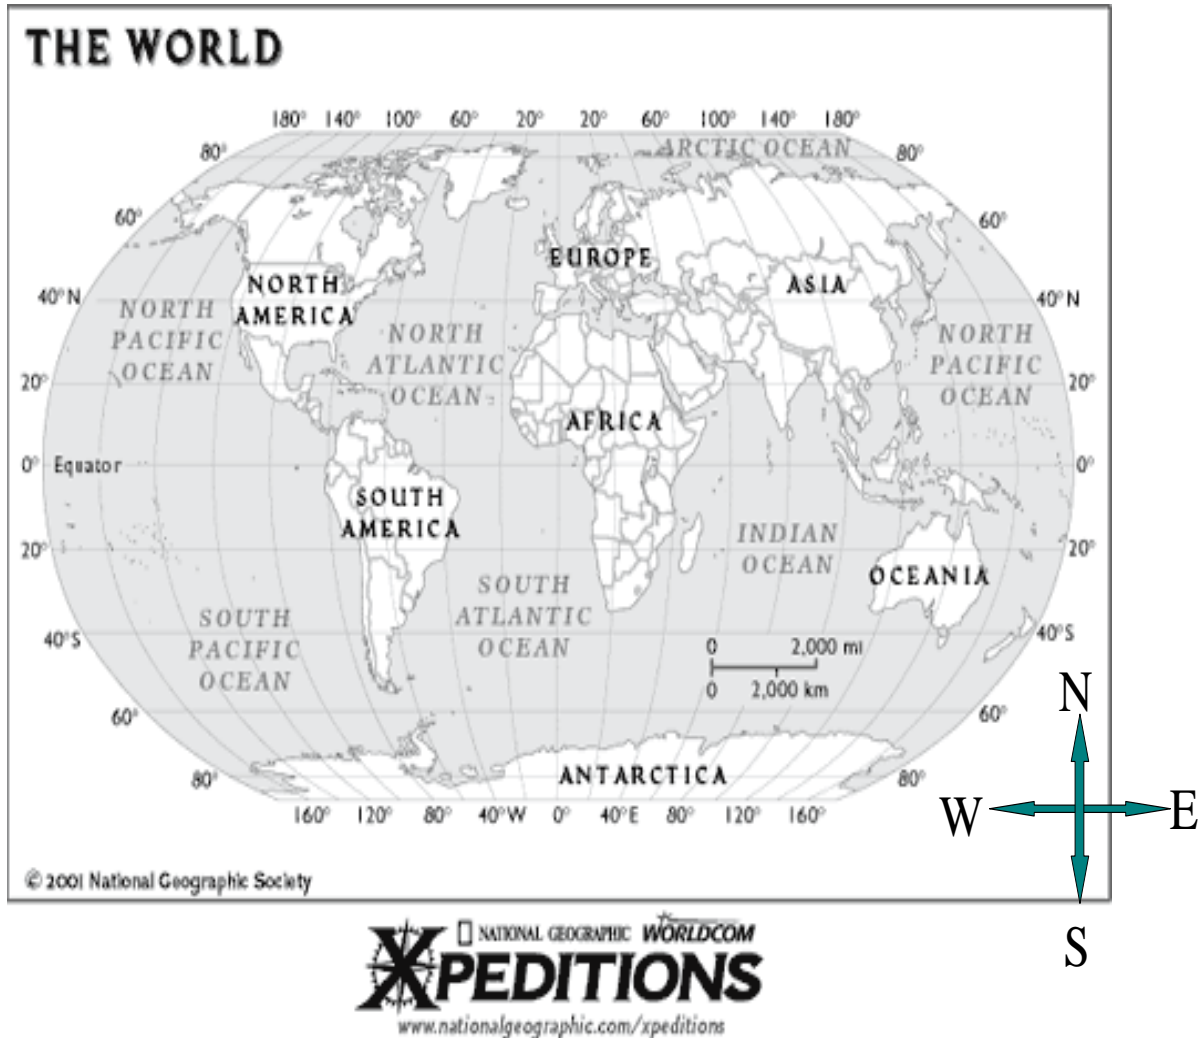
THE WORLD

180° 140° 100° 60° 20° 20° 60° 100° 140° 180°

80° ARCTIC OCEAN 80°

60° 60°

EUROPE

40° N NORTH AMERICA ASIA 40° N

NORTH PACIFIC OCEAN

NORTH ATLANTIC OCEAN

NORTH PACIFIC OCEAN

20° 20°

AFRICA

0° Equator 0°

SOUTH AMERICA

20° INDIAN OCEAN 20°

SOUTH ATLANTIC OCEAN

OCEANIA

40°S SOUTH PACIFIC OCEAN 40°S

0 2,000 mi
0 2,000 km

60° 60°

ANTARCTICA

80° 80°

160° 120° 80° 40°W 0° 40°E 80° 120° 160°

© 2001 National Geographic Society

N
W E
S

NATIONAL GEOGRAPHIC WORLDCOM
XPEDITIONS
www.nationalgeographic.com/xpeditions